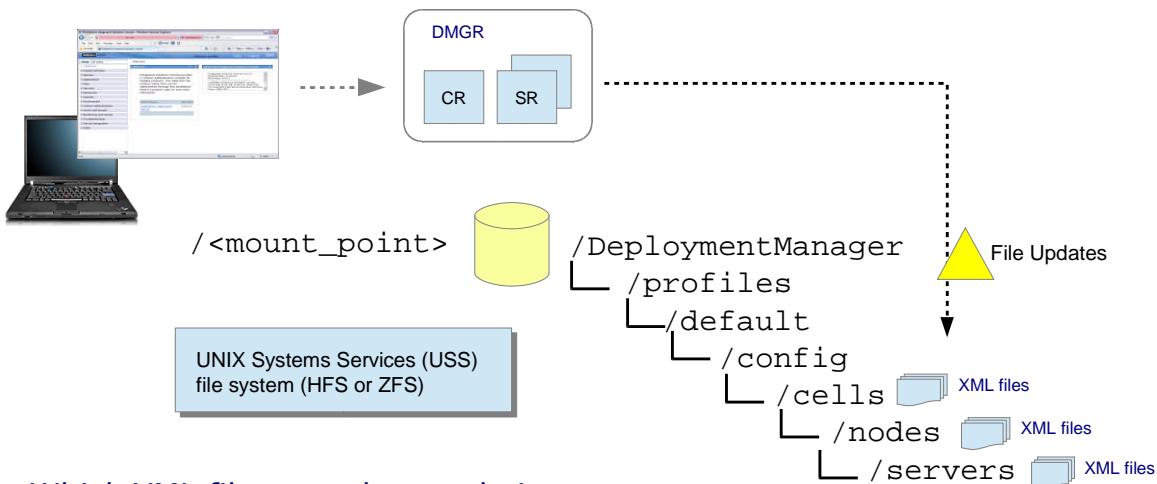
DMGR

CR

SR

/<mount_point>

/DeploymentManager

/profiles

/default

/config

/cells

/nodes

/servers

File Updates

XML files

XML files

XML files

UNIX Systems Services (USS) file system (HFS or ZFS)

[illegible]